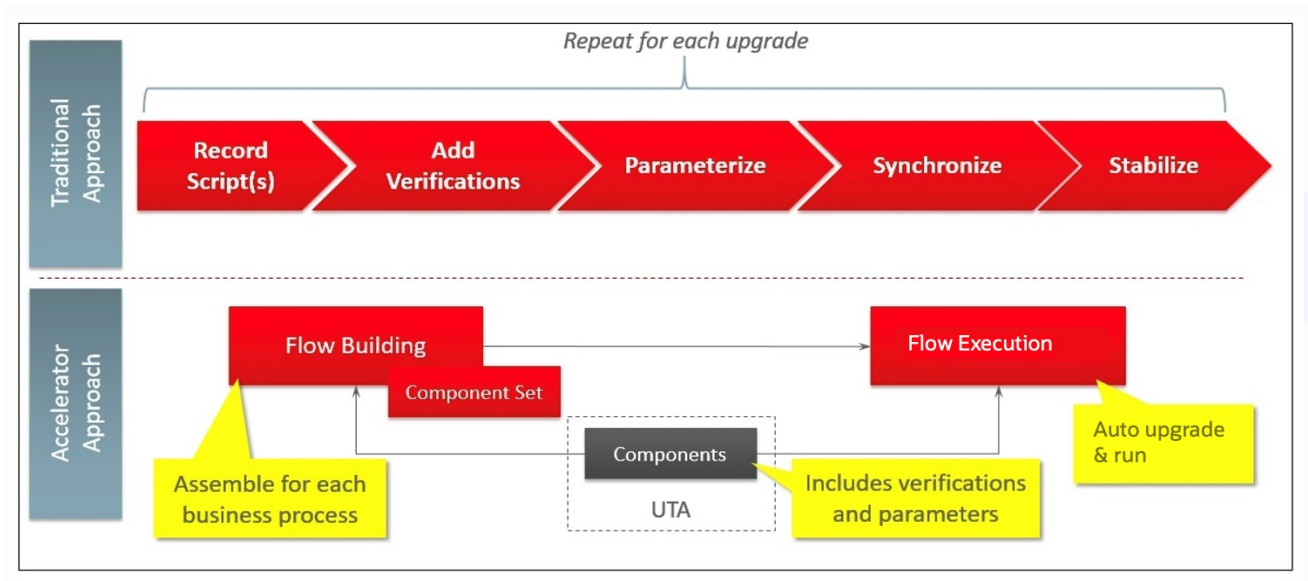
Traditional Approach

Repeat for each upgrade

Record Script(s)

Add Verifications

Parameterize

Synchronize

Stabilize

Accelerator Approach

Flow Building

Component Set

Flow Execution

Components

UTA

Assemble for each business process

Includes verifications and parameters

Auto upgrade & run